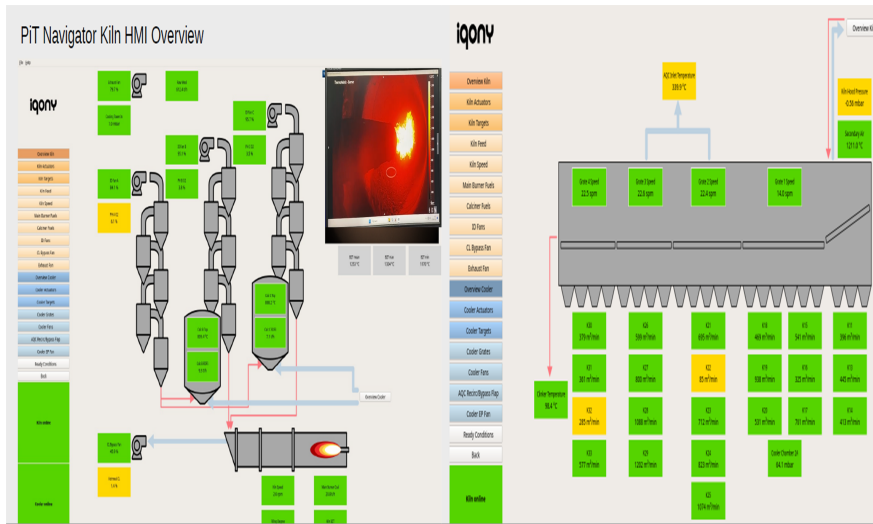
PiT Navigator Kiln HMI Overview

iqony

iqony

Overview Kiln

Kiln Actuators

Kiln Targets

Kiln Feed

Kiln Speed

Main Burner Fuels

Calciner Fuels

ID Fans

CL Bypass Fan

Exhaust Fan

Overview Cooler

Cooler Actuators

Cooler Targets

Cooler Grates

Cooler Fans

AQC Recirc/Bypass Flap

Cooler EP Fan

Ready Conditions

Back

Kiln online

Cooler online

Overview Kiln

Kiln Actuators

Kiln Targets

Kiln Feed

Kiln Speed

Main Burner Fuels

Calciner Fuels

ID Fans

CL Bypass Fan

Exhaust Fan

Overview Cooler

Cooler Actuators

Cooler Targets

Cooler Grates

Cooler Fans

AQC Recirc/Bypass Flap

Cooler EP Fan

Ready Conditions

Back

Kiln online

Overview Kiln

AQC Inlet Temperature
339.9 °C

Kiln Hood Pressure
-0.56 mbar

Secondary Air
1211.0 °C

Grate 4 Speed
22.5 spm

Grate 3 Speed
22.6 spm

Grate 2 Speed
22.4 spm

Grate 1 Speed
14.8 spm

Clinker Temperature
86.4 °C

K6
379 m³/min

K4
598 m³/min

K1
695 m³/min

K18
469 m³/min

K15
541 m³/min

K11
286 m³/min

K5
361 m³/min

K7
800 m³/min

K2
85 m³/min

K19
938 m³/min

K16
325 m³/min

K13
445 m³/min

K12
285 m³/min

K8
1088 m³/min

K3
712 m³/min

K20
521 m³/min

K17
781 m³/min

K14
413 m³/min

K10
377 m³/min

K9
1202 m³/min

K4
823 m³/min

Cooler Chamber 3/1
64.1 mbar

K5
1074 m³/min